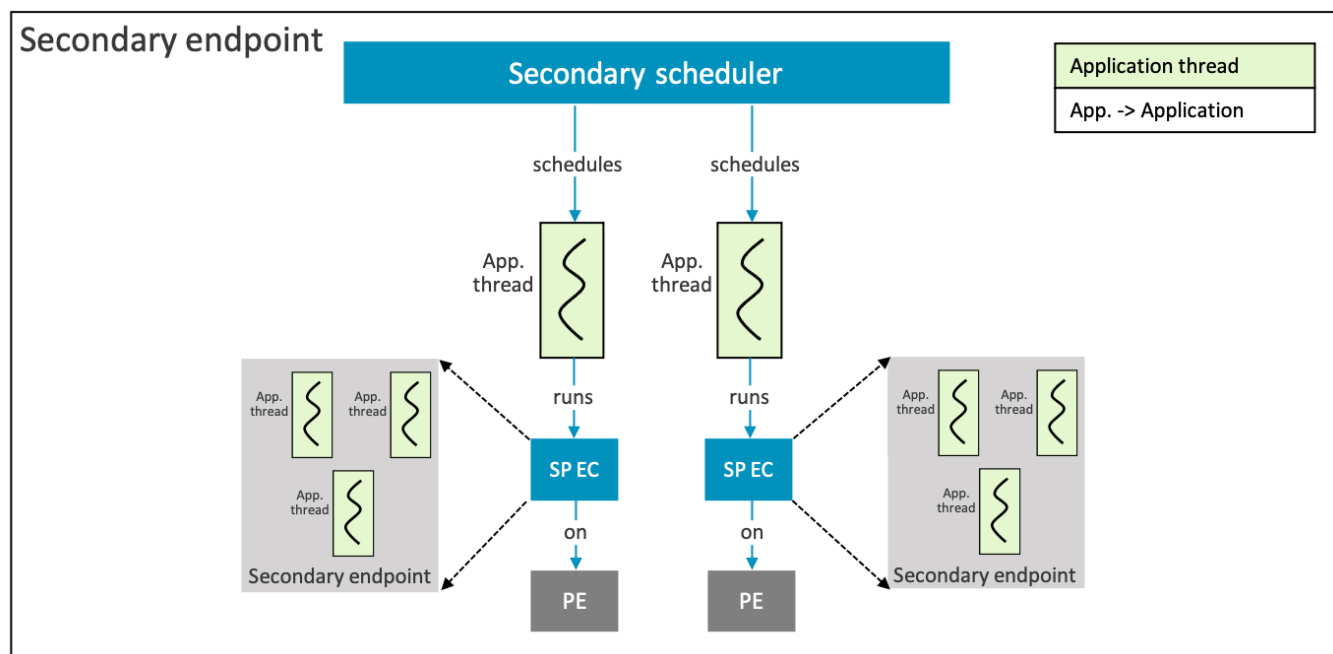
Secondary endpoint

Secondary scheduler

Application thread

App. -> Application

schedules

schedules

App. thread

App. thread

App. thread

App. thread

App. thread

Secondary endpoint

runs

runs

App. thread

App. thread

App. thread

Secondary endpoint

SP EC

SP EC

on

on

PE

PE